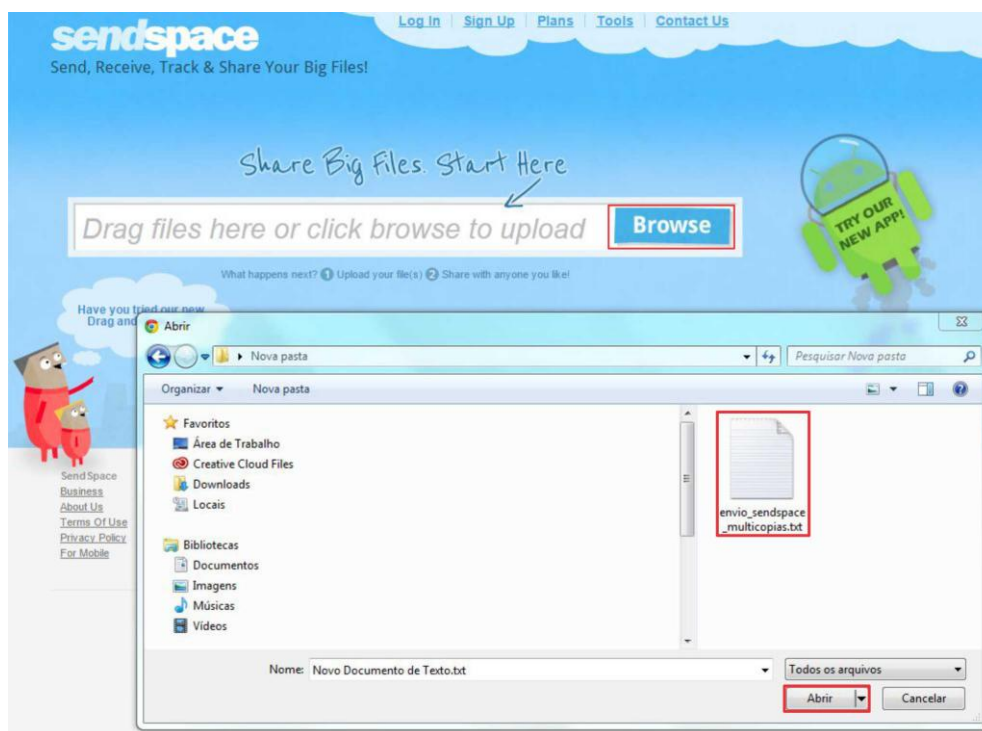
sendspace
Send, Receive, Track & Share Your Big Files!

Log In | Sign Up | Plans | Tools | Contact Us

Share Big Files. Start Here

Drag files here or click browse to upload Browse

What happens next? 1 Upload your file(s) 2 Share with anyone you like!

TRY OUR NEW APP!

Have you tried our new Drag and

Send Space
Business
About Us
Terms Of Use
Privacy Policy
For Mobile

Abrir

Nova pasta

Pesquisar Nova pasta

Organizar ▾ Nova pasta

Favoritos
Área de Trabalho
Creative Cloud Files
Downloads
Locais

Bibliotecas
Documentos
Imagens
Músicas
Vídeos

envio_sendspace_multicopias.txt

Nome: Novo Documento de Texto.txt

Todos os arquivos

Abrir

Cancelar